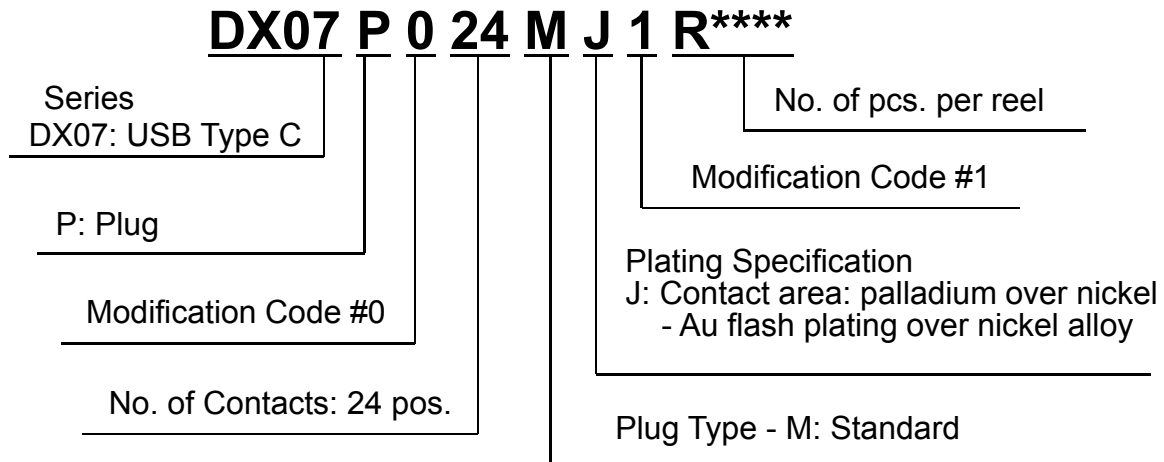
DX07 P 0 24 M J 1 R****

Series
DX07: USB Type C

No. of pcs. per reel

Modification Code #1

P: Plug

Plating Specification
J: Contact area: palladium over nickel
- Au flash plating over nickel alloy

Modification Code #0

No. of Contacts: 24 pos.

Plug Type - M: Standard